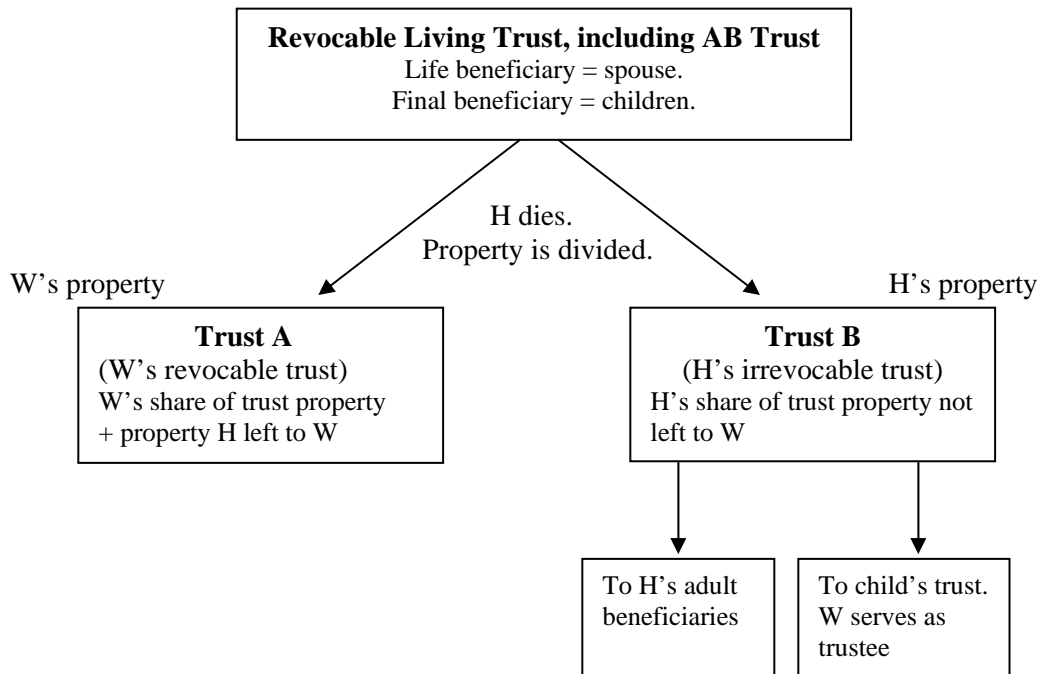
**Revocable Living Trust, including AB Trust**
Life beneficiary = spouse.
Final beneficiary = children.

H dies.
Property is divided.

W's property

H's property

**Trust A**
(W's revocable trust)
W's share of trust property + property H left to W

**Trust B**
(H's irrevocable trust)
H's share of trust property not left to W

To H's adult beneficiaries

To child's trust. W serves as trustee